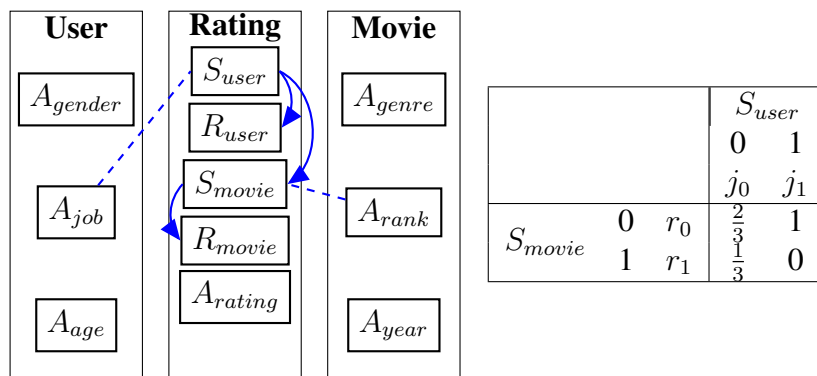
User

$A_{gender}$

$A_{job}$

$A_{age}$

Rating

$S_{user}$

$R_{user}$

$S_{movie}$

$R_{movie}$

$A_{rating}$

Movie

$A_{genre}$

$A_{rank}$

$A_{year}$

| | | | $S_{user}$ | |
|---|---|---|---|---|
| | | | 0 | 1 |
| | | | $j_0$ | $j_1$ |
| $S_{movie}$ | 0 | $r_0$ | $\frac{2}{3}$ | 1 |
| | 1 | $r_1$ | $\frac{1}{3}$ | 0 |